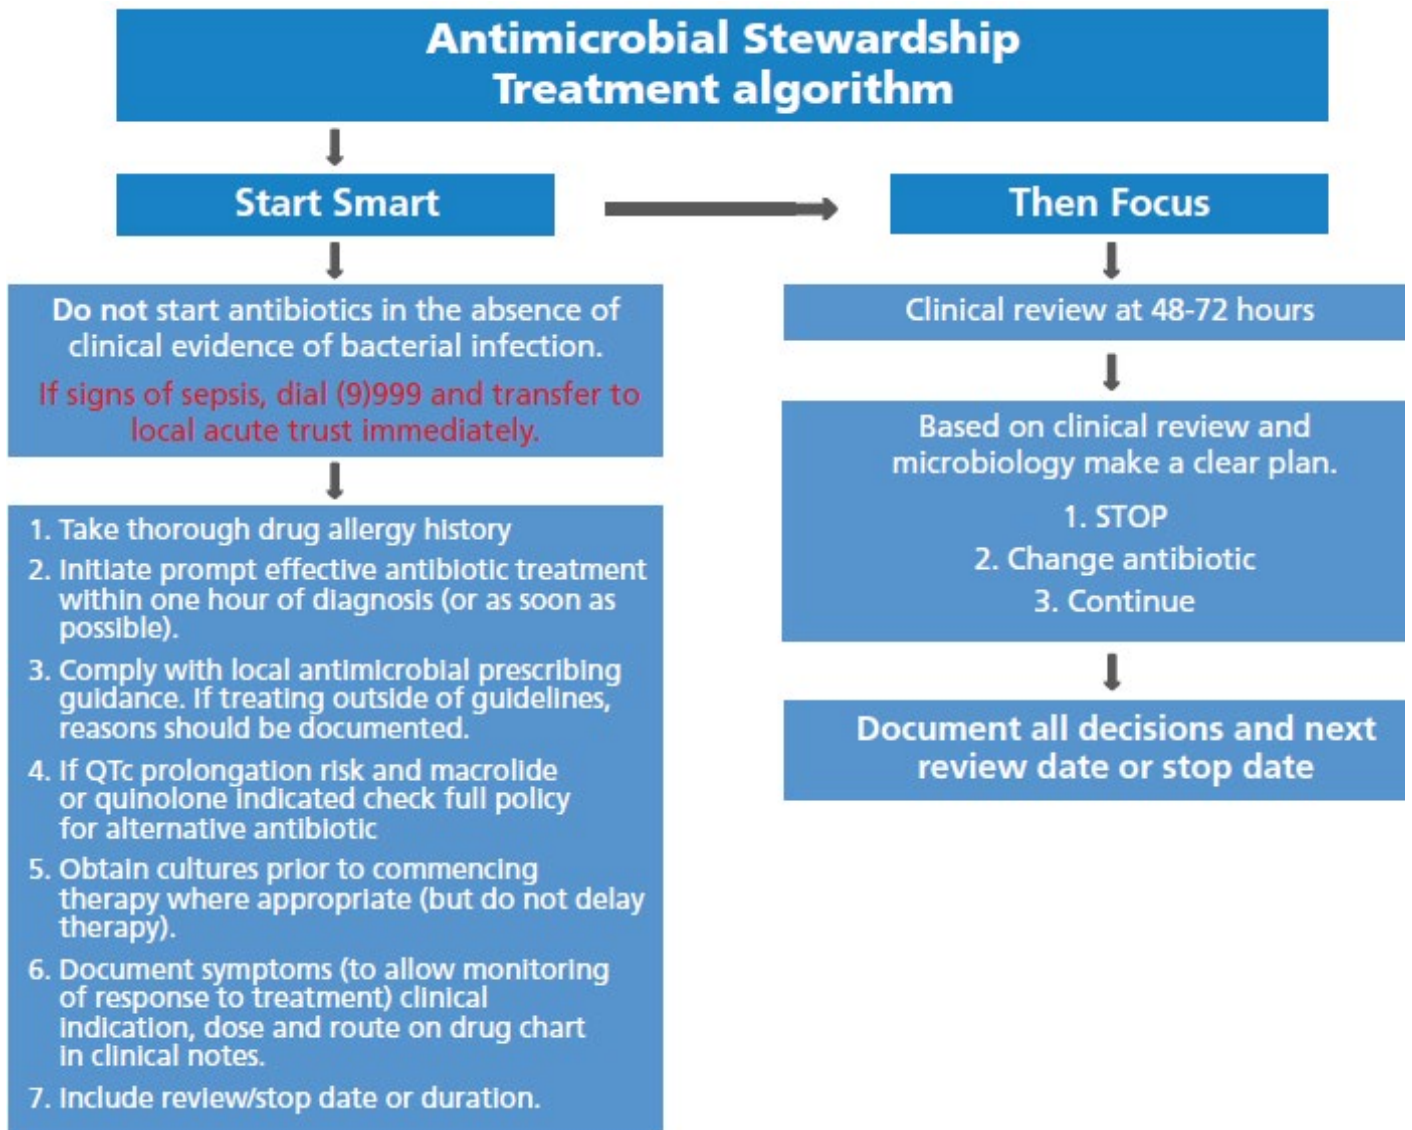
Antimicrobial Stewardship
Treatment algorithm

Start Smart

Then Focus

Do not start antibiotics in the absence of clinical evidence of bacterial infection.

If signs of sepsis, dial (9)999 and transfer to local acute trust immediately.

1. Take thorough drug allergy history
2. Initiate prompt effective antibiotic treatment within one hour of diagnosis (or as soon as possible).
3. Comply with local antimicrobial prescribing guidance. If treating outside of guidelines, reasons should be documented.
4. If QTc prolongation risk and macrolide or quinolone indicated check full policy for alternative antibiotic
5. Obtain cultures prior to commencing therapy where appropriate (but do not delay therapy).
6. Document symptoms (to allow monitoring of response to treatment) clinical indication, dose and route on drug chart in clinical notes.
7. Include review/stop date or duration.

Clinical review at 48-72 hours

Based on clinical review and microbiology make a clear plan.
1. STOP
2. Change antibiotic
3. Continue

Document all decisions and next review date or stop date